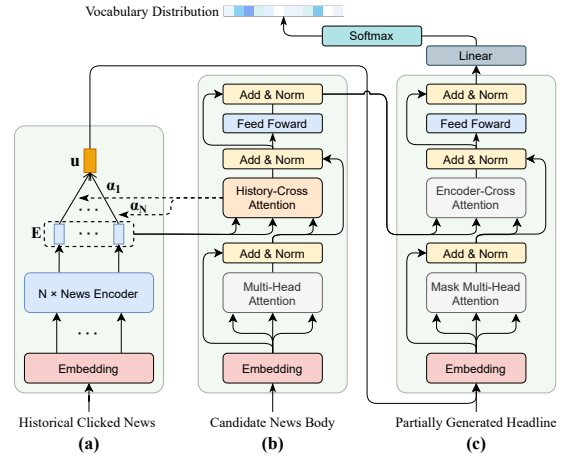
Vocabulary Distribution

Softmax

Linear

Add & Norm

Feed Foward

Add & Norm

Encoder-Cross Attention

Add & Norm

Mask Multi-Head Attention

Embedding

Partially Generated Headline

(c)

Add & Norm

Feed Foward

Add & Norm

History-Cross Attention

Add & Norm

Multi-Head Attention

Embedding

Candidate News Body

(b)

u

$\alpha_1$

$\alpha_N$

E

N × News Encoder

Embedding

Historical Clicked News

(a)